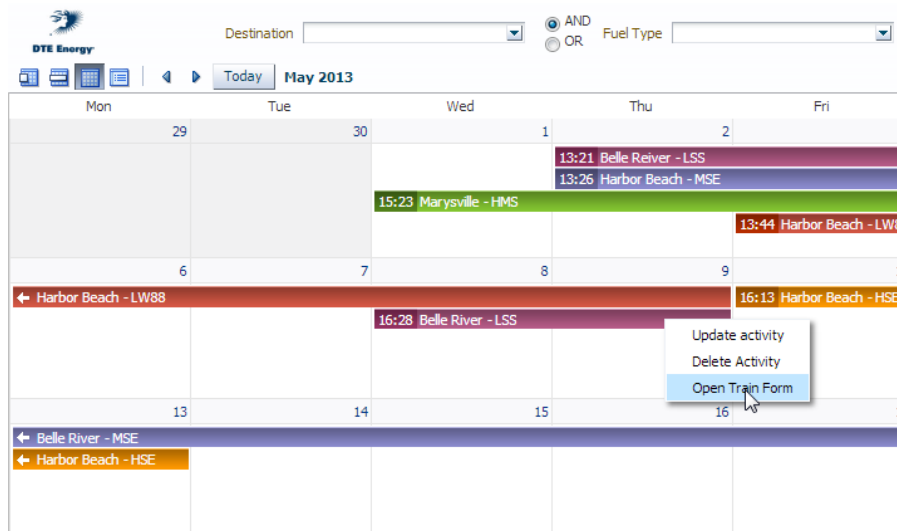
DTE Energy

Destination

AND
OR

Fuel Type

Today May 2013

| Mon | Tue | Wed | Thu | Fri |
|---|---|---|---|---|
| 29 | 30 | 1 | 2 | |
| 6 | 7 | 8 | 9 | |
| 13 | 14 | 15 | 16 | |

13:21 Belle Reiver - LSS
13:26 Harbor Beach - MSE
15:23 Marysville - HMS
13:44 Harbor Beach - LW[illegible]

Harbor Beach - LW88
16:13 Harbor Beach - HS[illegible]
16:28 Belle River - LSS

Update activity
Delete Activity
Open Train Form

Belle River - MSE
Harbor Beach - HSE